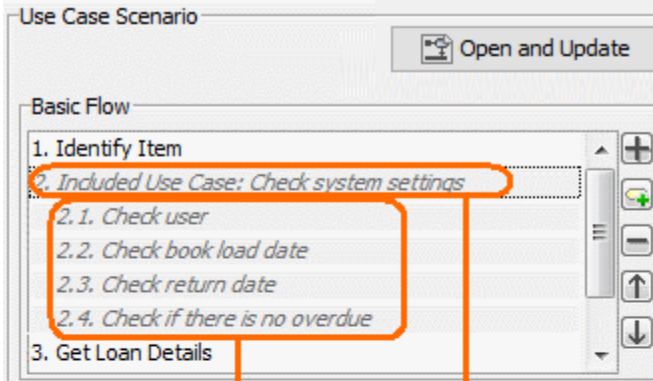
Use Case Scenario

Open and Update

Basic Flow

1. Identify Item
2. Included Use Case: Check system settings
2.1. Check user
2.2. Check book load date
2.3. Check return date
2.4. Check if there is no overdue
3. Get Loan Details